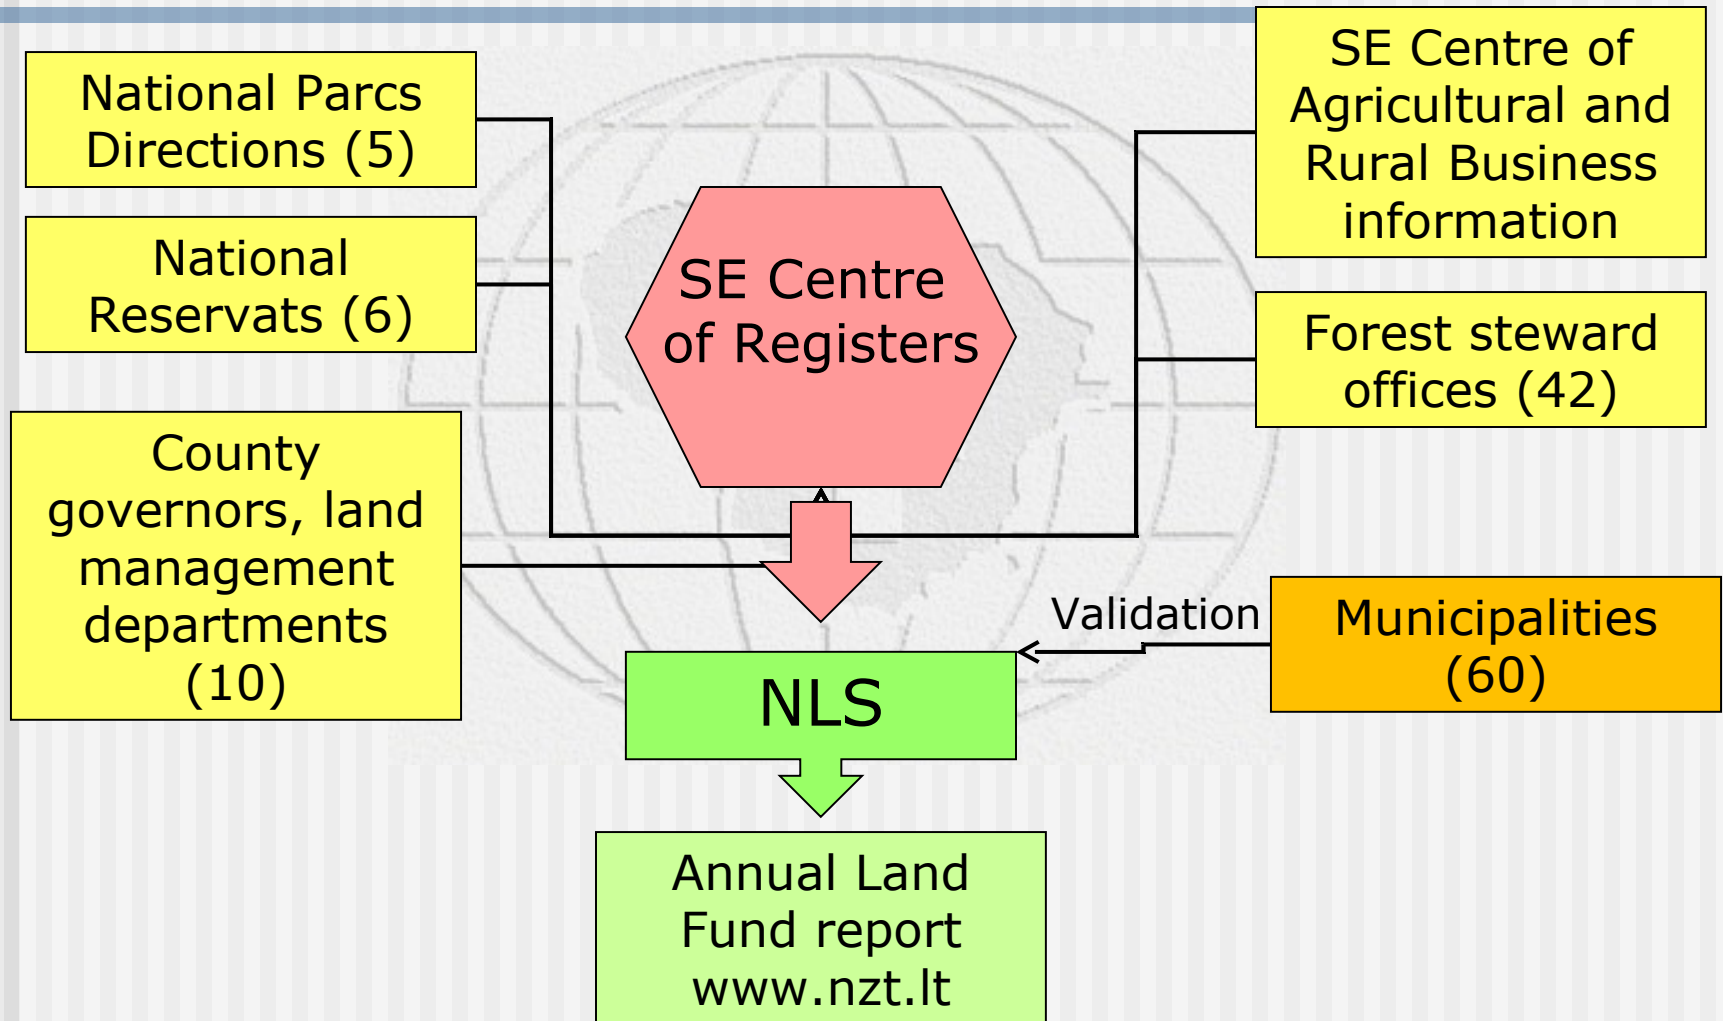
National Parcs Directions (5)

National Reservats (6)

County governors, land management departments (10)

SE Centre of Registers

SE Centre of Agricultural and Rural Business information

Forest steward offices (42)

Validation

Municipalities (60)

NLS

Annual Land Fund report www.nzt.lt